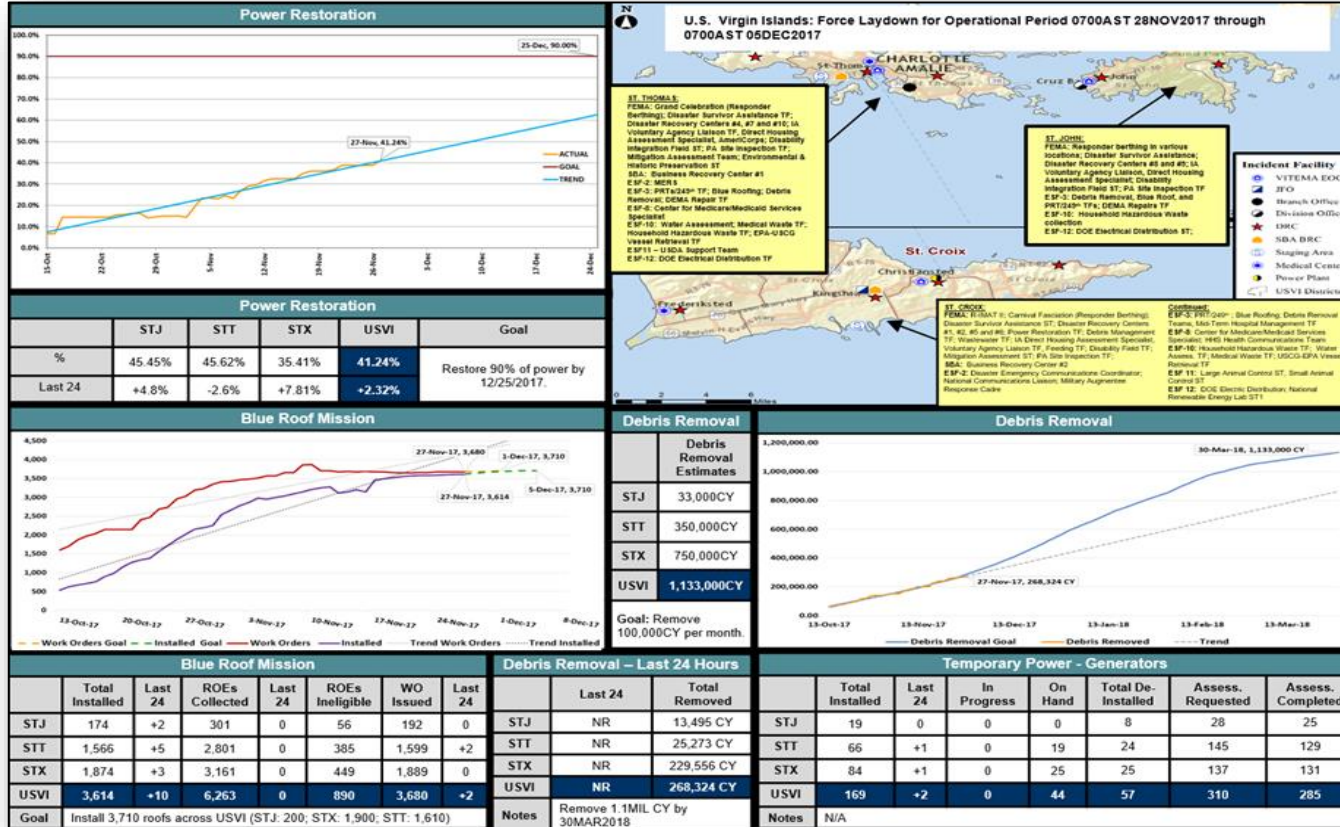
Power Restoration

100.0%
90.0%
80.0%
70.0%
60.0%
50.0%
40.0%
30.0%
20.0%
10.0%
0.0%

25-Dec, 90.00%
27-Nov, 41.24%

ACTUAL
GOAL
TREND

15-Oct 22-Oct 29-Oct 5-Nov 12-Nov 19-Nov 26-Nov 3-Dec 10-Dec 17-Dec 24-Dec

Power Restoration

| | STJ | STT | STX | USVI | Goal |
|---|---|---|---|---|---|
| % | 45.45% | 45.62% | 35.41% | 41.24% | Restore 90% of power by 12/25/2017. |
| Last 24 | +4.8% | -2.6% | +7.81% | +2.32% | |

U.S. Virgin Islands: Force Laydown for Operational Period 0700AST 28NOV2017 through 0700AST 05DEC2017

CHARLOTTE AMALIE
St. Thomas
Cruz Bay
St. John

ST. THOMAS:
FEMA: Grand Celebration (Responder Berthing); Disaster Survivor Assistance TF; Disaster Recovery Centers #4, #7 and #10; IA Voluntary Agency Liaison TF, Direct Housing Assessment Specialist, AmeriCorps; Disability Integration Field ST; PA Site Inspection TF; Mitigation Assessment Team; Environmental & Historic Preservation ST
SBA: Business Recovery Center #1
ESF-2: MERS
ESF-3: PRT/249th TF; Blue Roofing; Debris Removal; DEMA Repair TF
ESF-8: Center for Medicare/Medicaid Services Specialist
ESF-10: Water Assessment; Medical Waste TF; Household Hazardous Waste TF; EPA-USCG Vessel Retrieval TF
ESF11 – USDA Support Team
ESF-12: DOE Electrical Distribution TF

ST. JOHN:
FEMA: Responder berthing in various locations; Disaster Survivor Assistance; Disaster Recovery Centers #5 and #9; IA Voluntary Agency Liaison, Direct Housing Assessment Specialist; Disability Integration Field ST; PA Site Inspection TF
ESF-3: Debris Removal, Blue Roof, and PRT/249th TFs; DEMA Repairs TF
ESF-10: Household Hazardous Waste collection
ESF-12: DOE Electrical Distribution ST;

Incident Facility
VITEMA EOC
JFO
Branch Office
Division Office
DRC
SBA BRC
Staging Area
Medical Center
Power Plant
USVI District

St. Croix
Christiansted
Frederiksted
Kingshill

ST. CROIX:
FEMA: R-IMAT II; Carnival Fascination (Responder Berthing); Disaster Survivor Assistance ST; Disaster Recovery Centers #1, #2, #5 and #6; Power Restoration TF; Debris Management TF; Wastewater TF; IA Direct Housing Assessment Specialist, Voluntary Agency Liaison TF, Direct Housing TF; Disability Field TF; Mitigation Assessment ST; IPA Site Inspection TF;
SBA: Business Recovery Center #2
ESF-2: Disaster Emergency Communications Coordinator; National Communications Liaison; Military Augmentee Response Cadre

Continued:
ESF-3: PRT/249th; Blue Roofing; Debris Removal Teams; Mid-Term Hospital Management TF
ESF-8: Center for Medicare/Medicaid Services Specialist; HHS Health Communications Team
ESF-10: Household Hazardous Waste TF; Water Assess. TF; Medical Waste TF; USCG-EPA Vessel Retrieval TF
ESF 11: Large Animal Control ST, Small Animal Control ST
ESF 12: DOE Electric Distribution; National Renewable Energy Lab ST1

0 2 4 Miles

Blue Roof Mission

4,500
4,000
3,500
3,000
2,500
2,000
1,500
1,000
500
0

27-Nov-17, 3,680
1-Dec-17, 3,710
27-Nov-17, 3,614
5-Dec-17, 3,710

13-Oct-17 20-Oct-17 27-Oct-17 3-Nov-17 10-Nov-17 17-Nov-17 24-Nov-17 1-Dec-17 8-Dec-17

Work Orders Goal, Installed Goal, Work Orders, Installed, Trend Work Orders, Trend Installed

Debris Removal

| | Debris Removal Estimates |
|---|---|
| STJ | 33,000CY |
| STT | 350,000CY |
| STX | 750,000CY |
| USVI | 1,133,000CY |

Goal: Remove 100,000CY per month.

Debris Removal

1,200,000.00
1,000,000.00
800,000.00
600,000.00
400,000.00
200,000.00
0.00

30-Mar-18, 1,133,000 CY
27-Nov-17, 268,324 CY

13-Oct-17 13-Nov-17 13-Dec-17 13-Jan-18 13-Feb-18 13-Mar-18

Debris Removal Goal, Debris Removed, Trend

Blue Roof Mission

| | Total Installed | Last 24 | ROEs Collected | Last 24 | ROEs Ineligible | WO Issued | Last 24 |
|---|---|---|---|---|---|---|---|
| STJ | 174 | +2 | 301 | 0 | 56 | 192 | 0 |
| STT | 1,566 | +5 | 2,801 | 0 | 385 | 1,599 | +2 |
| STX | 1,874 | +3 | 3,161 | 0 | 449 | 1,889 | 0 |
| USVI | 3,614 | +10 | 6,263 | 0 | 890 | 3,680 | +2 |
| Goal | Install 3,710 roofs across USVI (STJ: 200; STX: 1,900; STT: 1,610) | | | | | | |

Debris Removal – Last 24 Hours

| | Last 24 | Total Removed |
|---|---|---|
| STJ | NR | 13,495 CY |
| STT | NR | 25,273 CY |
| STX | NR | 229,556 CY |
| USVI | NR | 268,324 CY |
| Notes | Remove 1.1MIL CY by 30MAR2018 | |

Temporary Power - Generators

| | Total Installed | Last 24 | In Progress | On Hand | Total De-Installed | Assess. Requested | Assess. Completed |
|---|---|---|---|---|---|---|---|
| STJ | 19 | 0 | 0 | 0 | 8 | 28 | 25 |
| STT | 66 | +1 | 0 | 19 | 24 | 145 | 129 |
| STX | 84 | +1 | 0 | 25 | 25 | 137 | 131 |
| USVI | 169 | +2 | 0 | 44 | 57 | 310 | 285 |
| Notes | N/A | | | | | | |